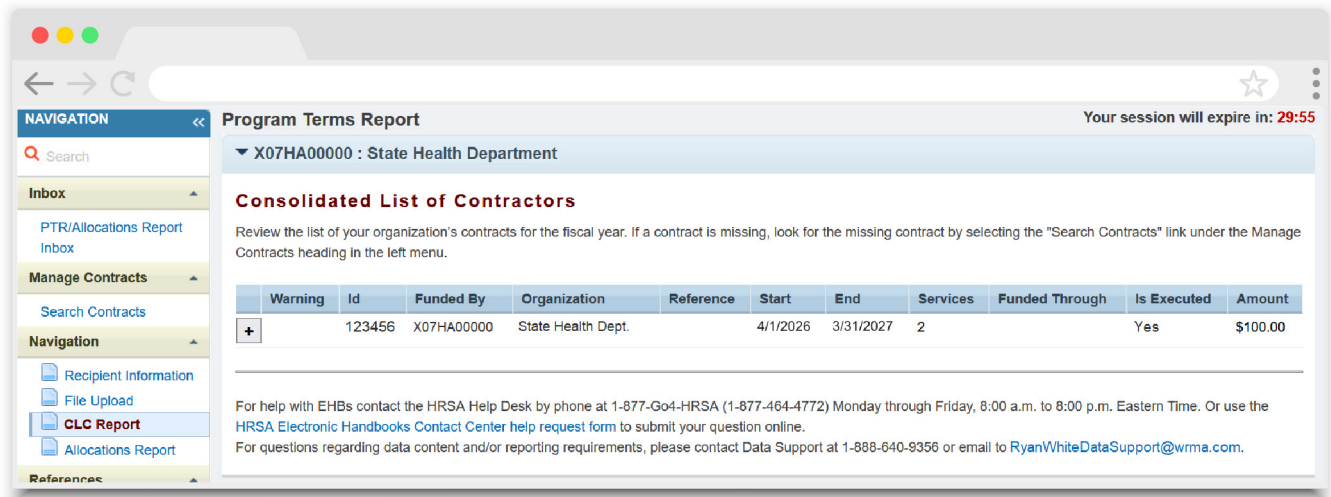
NAVIGATION «

Search

Inbox

PTR/Allocations Report Inbox

Manage Contracts

Search Contracts

Navigation

Recipient Information

File Upload

CLC Report

Allocations Report

References

Program Terms Report

Your session will expire in: 29:55

X07HA00000 : State Health Department

Consolidated List of Contractors

Review the list of your organization's contracts for the fiscal year. If a contract is missing, look for the missing contract by selecting the "Search Contracts" link under the Manage Contracts heading in the left menu.

| | Warning | Id | Funded By | Organization | Reference | Start | End | Services | Funded Through | Is Executed | Amount |
|---|---|---|---|---|---|---|---|---|---|---|---|
| + | | 123456 | X07HA00000 | State Health Dept. | | 4/1/2026 | 3/31/2027 | 2 | | Yes | $100.00 |

For help with EHBs contact the HRSA Help Desk by phone at 1-877-Go4-HRSA (1-877-464-4772) Monday through Friday, 8:00 a.m. to 8:00 p.m. Eastern Time. Or use the HRSA Electronic Handbooks Contact Center help request form to submit your question online.
For questions regarding data content and/or reporting requirements, please contact Data Support at 1-888-640-9356 or email to RyanWhiteDataSupport@wrma.com.